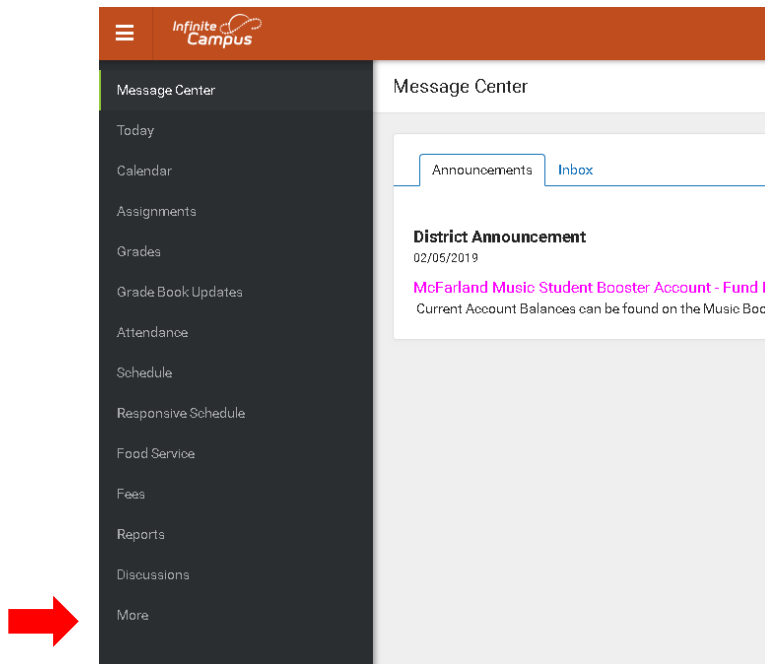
Infinite Campus

Message Center
Today
Calendar
Assignments
Grades
Grade Book Updates
Attendance
Schedule
Responsive Schedule
Food Service
Fees
Reports
Discussions
More

Message Center

Announcements
Inbox

District Announcement
02/05/2019
McFarland Music Student Booster Account - Fund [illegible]
Current Account Balances can be found on the Music Boo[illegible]